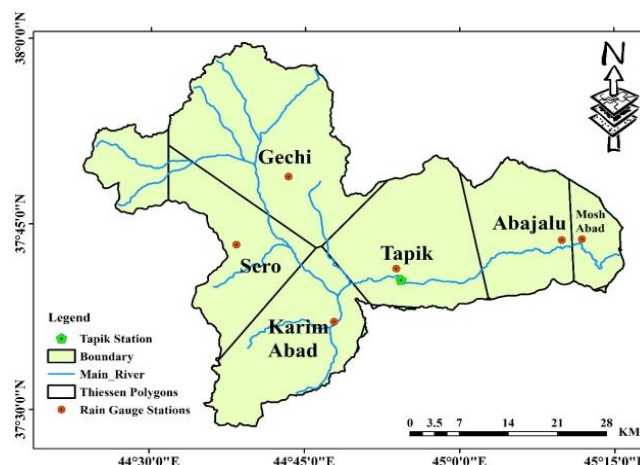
38°0'0"N

37°45'0"N

37°30'0"N

N

Gechi

Sero

Tapik

Abajalu

Mosh Abad

Karim Abad

Legend
Tapik Station
Boundary
Main_River
Thiessen Polygons
Rain Gauge Stations

0 3.5 7 14 21 28 KM

44°30'0"E
44°45'0"E
45°0'0"E
45°15'0"E